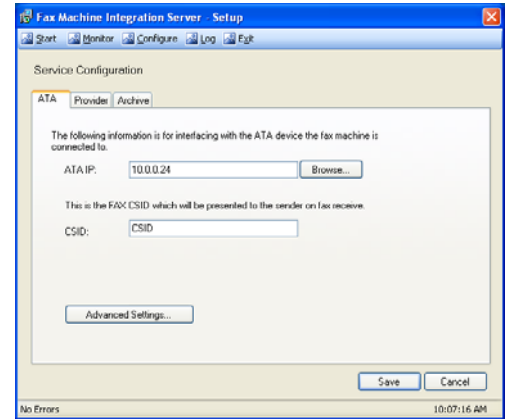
Fax Machine Integration Server - Setup

Start Monitor Configure Log Exit

Service Configuration

ATA Provider Archive

The following information is for interfacing with the ATA device the fax machine is connected to.

ATA IP: 10.0.0.24 Browse...

This is the FAX CSID which will be presented to the sender on fax receive.

CSID: CSID

Advanced Settings...

Save Cancel

No Errors 10:07:16 AM